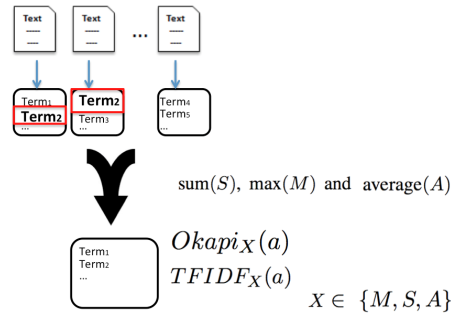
Text
—
—

Text
—
—

...

Text
—
—

Term$_1$
Term$_2$
...

Term$_2$
Term$_3$
...

Term$_4$
Term$_5$
...

$\text{sum}(S)$, $\max(M)$ and $\text{average}(A)$

Term$_1$
Term$_2$
...

$Okapi_X(a)$
$TFIDF_X(a)$

$X \in \{M, S, A\}$